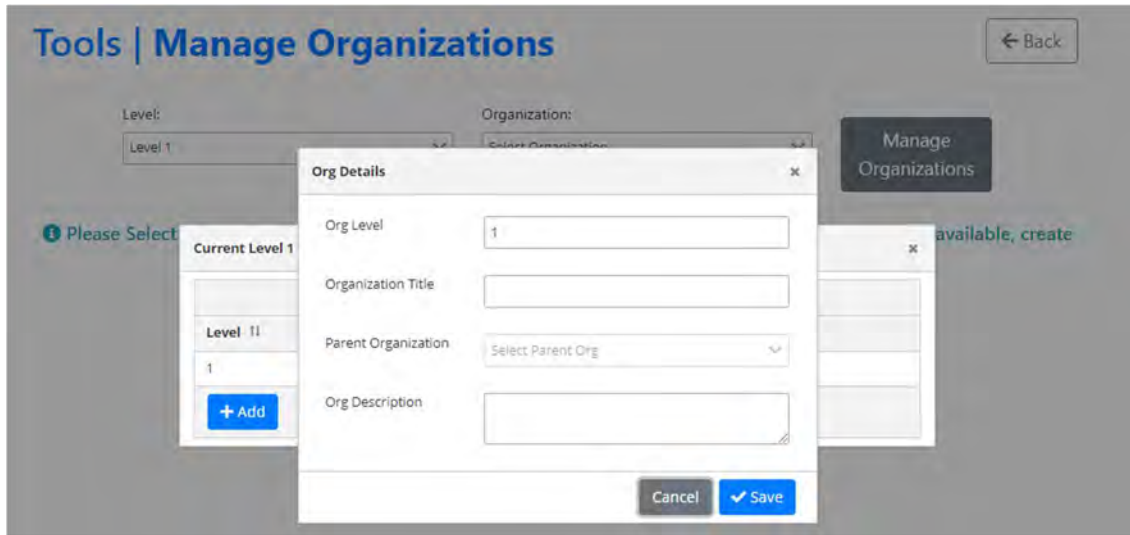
Tools | Manage Organizations

← Back

Level:

Level 1

Organization:

Manage Organizations

Please Select

available, create

Current Level 1

×

Level

1

+ Add

Org Details

×

Org Level

1

Organization Title

Parent Organization

Select Parent Org

Org Description

Cancel

✔ Save